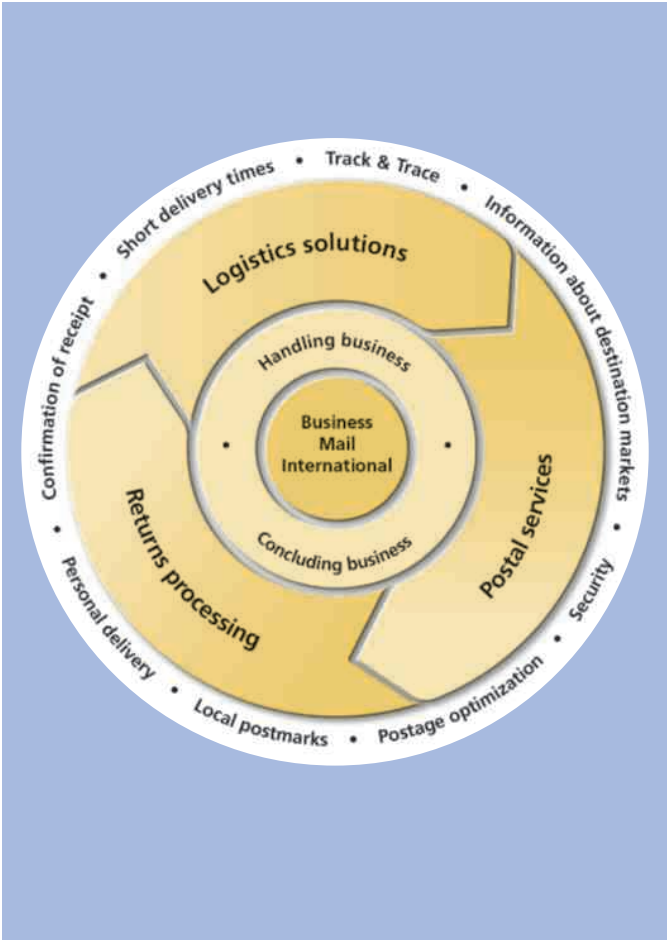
Short delivery times • Track & Trace • Information about destination markets • Security • Postage optimization • Local postmarks • Personal delivery • Confirmation of receipt •

Logistics solutions

Postal services

Returns processing

Handling business

Business Mail International

Concluding business